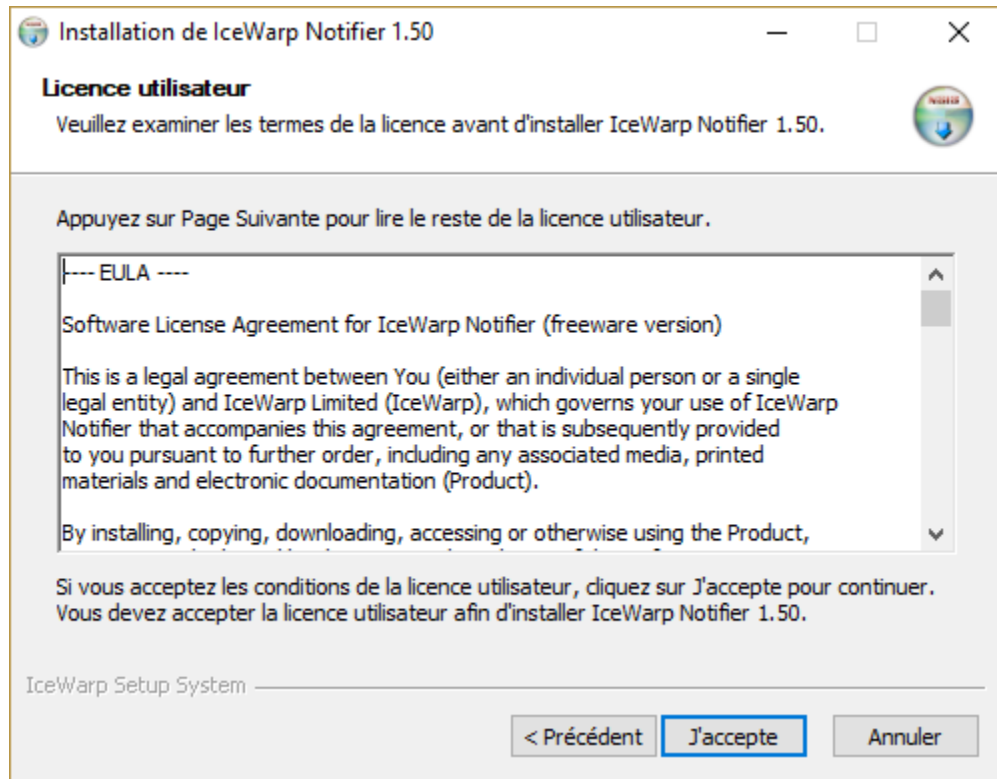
Installation de IceWarp Notifier 1.50

Licence utilisateur

Veuillez examiner les termes de la licence avant d'installer IceWarp Notifier 1.50.

Appuyez sur Page Suivante pour lire le reste de la licence utilisateur.

---- EULA ----

Software License Agreement for IceWarp Notifier (freeware version)

This is a legal agreement between You (either an individual person or a single legal entity) and IceWarp Limited (IceWarp), which governs your use of IceWarp Notifier that accompanies this agreement, or that is subsequently provided to you pursuant to further order, including any associated media, printed materials and electronic documentation (Product).

By installing, copying, downloading, accessing or otherwise using the Product, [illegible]

Si vous acceptez les conditions de la licence utilisateur, cliquez sur J'accepte pour continuer. Vous devez accepter la licence utilisateur afin d'installer IceWarp Notifier 1.50.

IceWarp Setup System

< Précédent | J'accepte | Annuler